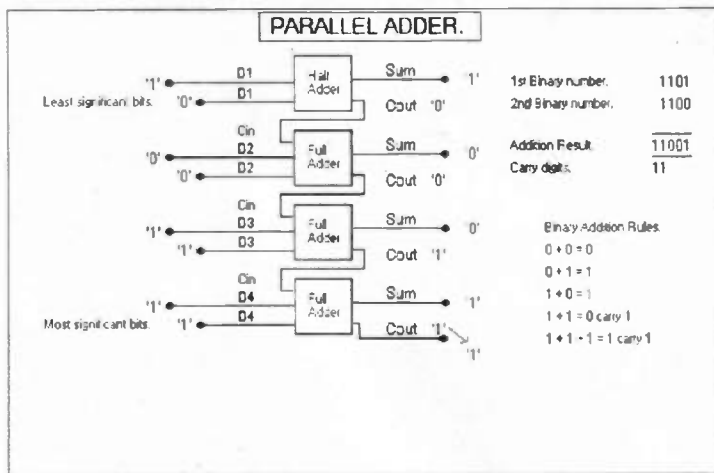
PARALLEL ADDER.

'1' D1
Least significant bits. '0' D1
Half Adder
Sum '1'
Cout '0'

Cin
'0' D2
'0' D2
Full Adder
Sum '0'
Cout '0'

Cin
'1' D3
'1' D3
Full Adder
Sum '0'
Cout '1'

Cin
'1' D4
Most significant bits. '1' D4
Full Adder
Sum '1'
Cout '1'
'1'

1st Binary number. 1101
2nd Binary number. 1100

Addition Result. 11001
Carry digits. 11

Binary Addition Rules.
0 + 0 = 0
0 + 1 = 1
1 + 0 = 1
1 + 1 = 0 carry 1
1 + 1 + 1 = 1 carry 1